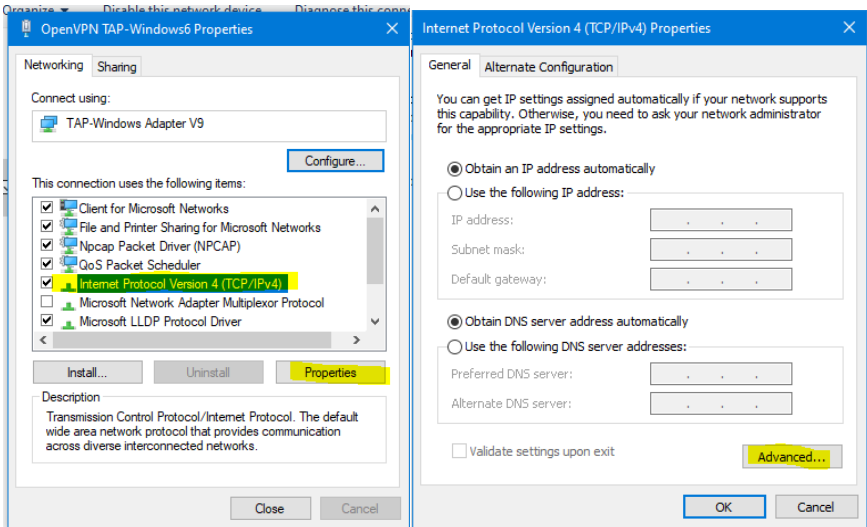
Organize ▾ Disable this network device Diagnose this conn

OpenVPN TAP-Windows6 Properties ✕

Networking Sharing

Connect using:

TAP-Windows Adapter V9

Configure...

This connection uses the following items:

☑ Client for Microsoft Networks
☑ File and Printer Sharing for Microsoft Networks
☑ Npcap Packet Driver (NPCAP)
☑ QoS Packet Scheduler
☑ Internet Protocol Version 4 (TCP/IPv4)
☐ Microsoft Network Adapter Multiplexor Protocol
☑ Microsoft LLDP Protocol Driver

Install... Uninstall Properties

Description
Transmission Control Protocol/Internet Protocol. The default wide area network protocol that provides communication across diverse interconnected networks.

Close Cancel

Internet Protocol Version 4 (TCP/IPv4) Properties ✕

General Alternate Configuration

You can get IP settings assigned automatically if your network supports this capability. Otherwise, you need to ask your network administrator for the appropriate IP settings.

Obtain an IP address automatically
Use the following IP address:
IP address: . . .
Subnet mask: . . .
Default gateway: . . .

Obtain DNS server address automatically
Use the following DNS server addresses:
Preferred DNS server: . . .
Alternate DNS server: . . .

Validate settings upon exit Advanced...

OK Cancel